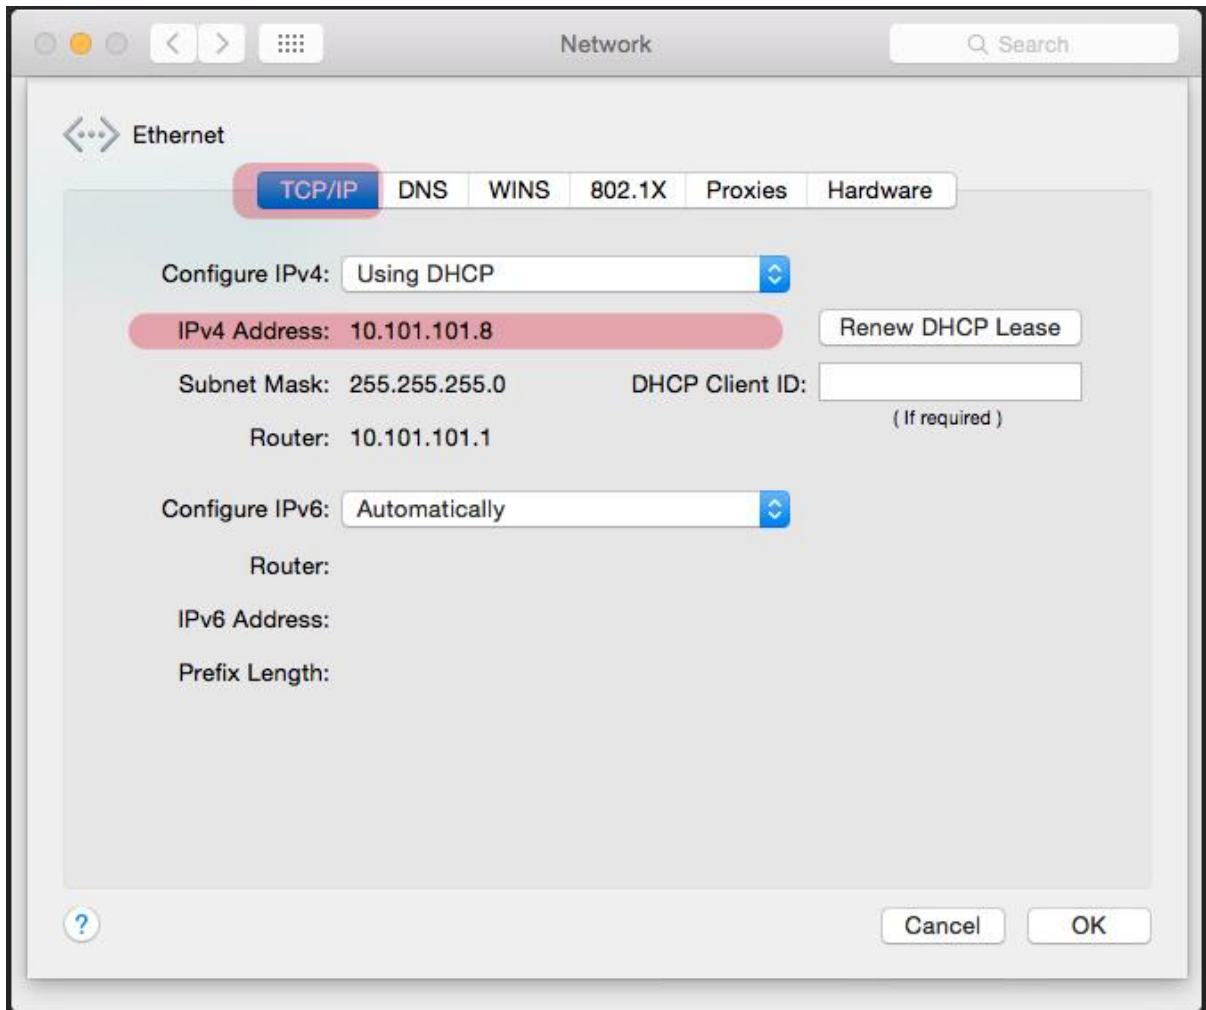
Network

Search

Ethernet

TCP/IP DNS WINS 802.1X Proxies Hardware

Configure IPv4: Using DHCP

IPv4 Address: 10.101.101.8

Renew DHCP Lease

Subnet Mask: 255.255.255.0

DHCP Client ID:

( If required )

Router: 10.101.101.1

Configure IPv6: Automatically

Router:

IPv6 Address:

Prefix Length:

?

Cancel

OK